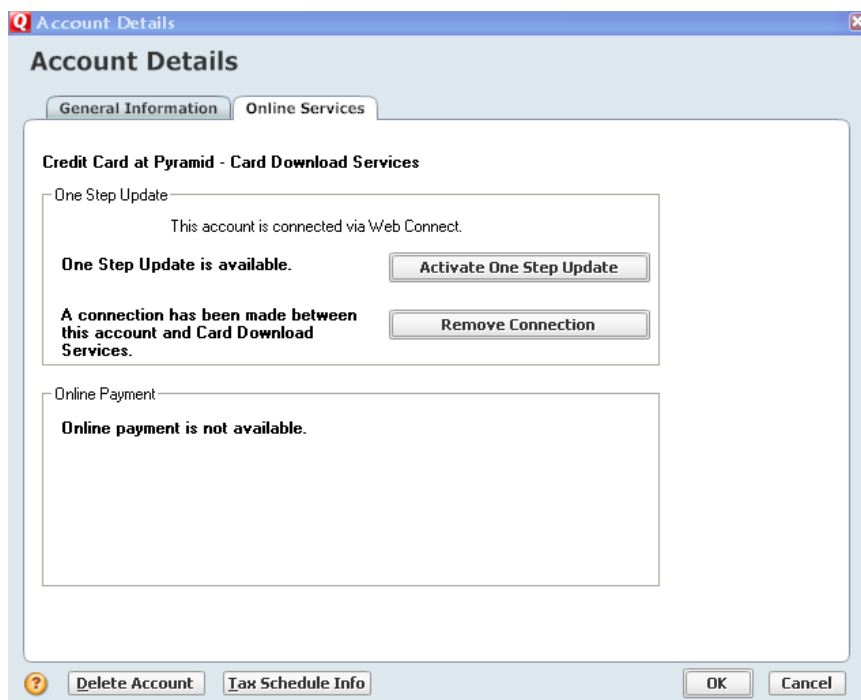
Account Details

Account Details

General Information

Online Services

Credit Card at Pyramid - Card Download Services

One Step Update

This account is connected via Web Connect.

One Step Update is available.

Activate One Step Update

A connection has been made between this account and Card Download Services.

Remove Connection

Online Payment

Online payment is not available.

?

Delete Account

Tax Schedule Info

OK

Cancel